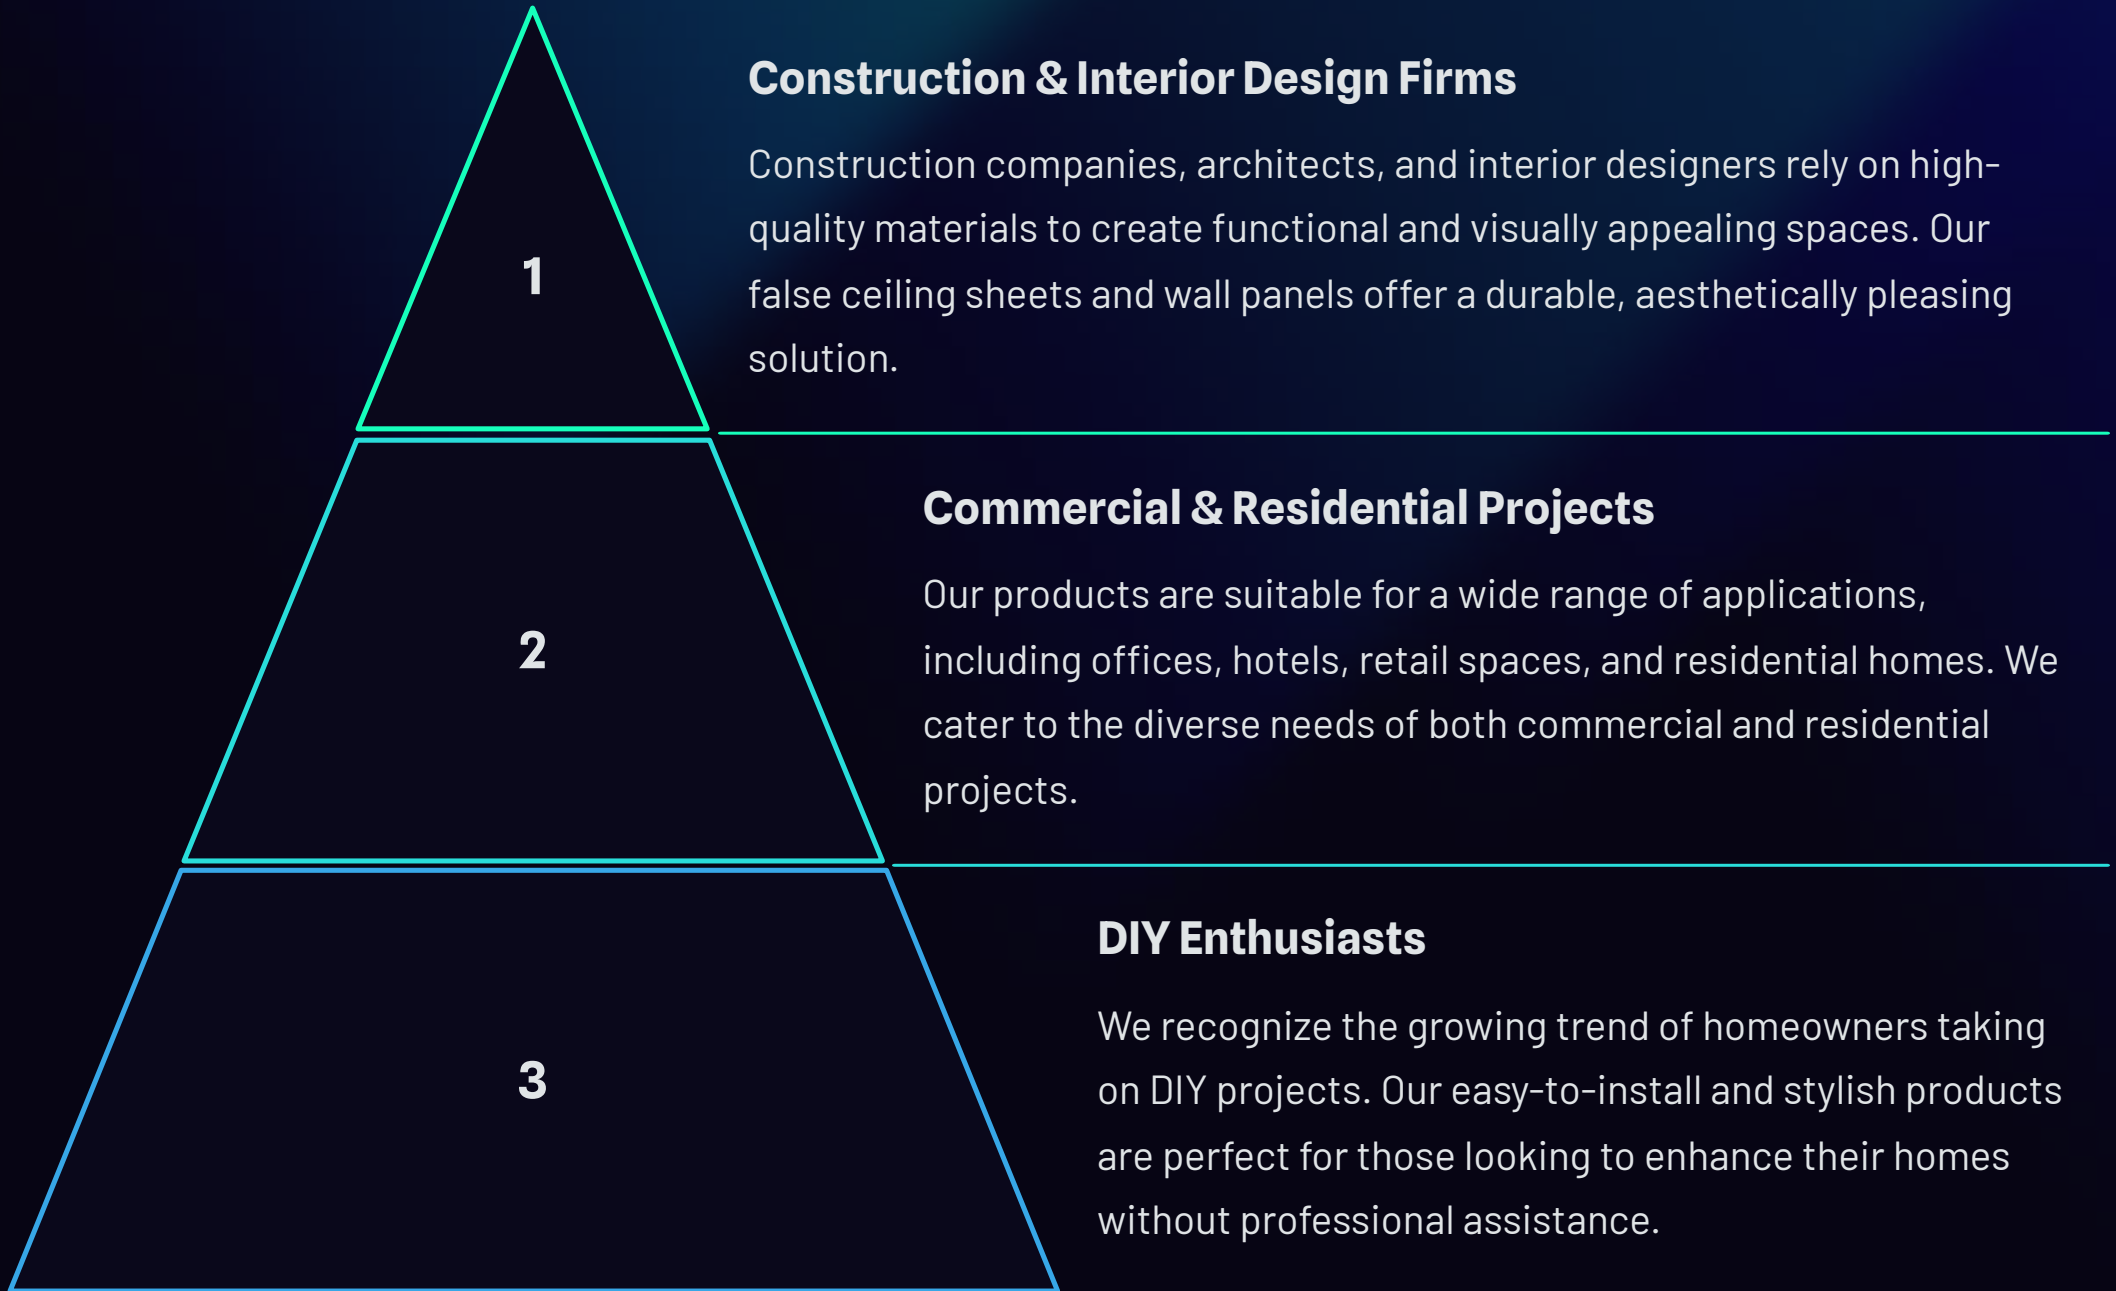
1

Construction & Interior Design Firms

Construction companies, architects, and interior designers rely on high-quality materials to create functional and visually appealing spaces. Our false ceiling sheets and wall panels offer a durable, aesthetically pleasing solution.

2

Commercial & Residential Projects

Our products are suitable for a wide range of applications, including offices, hotels, retail spaces, and residential homes. We cater to the diverse needs of both commercial and residential projects.

3

DIY Enthusiasts

We recognize the growing trend of homeowners taking on DIY projects. Our easy-to-install and stylish products are perfect for those looking to enhance their homes without professional assistance.